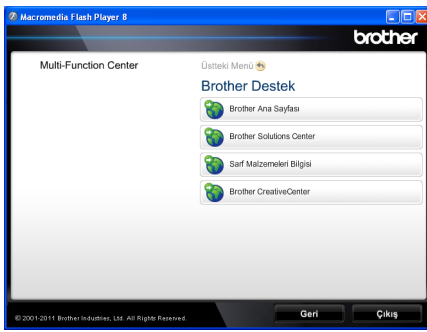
Macromedia Flash Player 8

brother

Multi-Function Center

Üstteki Menü

Brother Destek

Brother Ana Sayfası

Brother Solutions Center

Sarf Malzemeleri Bilgisi

Brother CreativeCenter

© 2001-2011 Brother Industries, Ltd. All Rights Reserved.

Geri

Çıkış